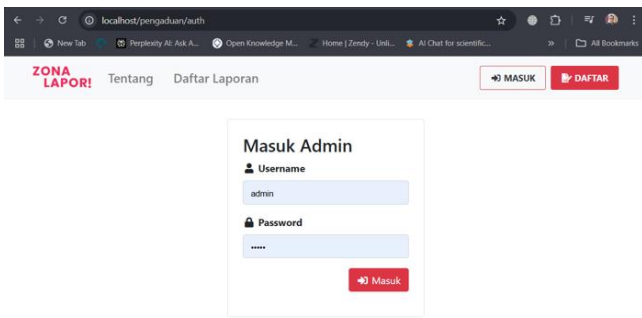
localhost/pengaduan/auth

New Tab | Perplexity AI: Ask A... | Open Knowledge M... | Home | Zendy - Unli... | AI Chat for scientific... | » | All Bookmarks

ZONA LAPOR!  Tentang  Daftar Laporan  MASUK  DAFTAR

Masuk Admin

Username

admin

Password

•••••

Masuk